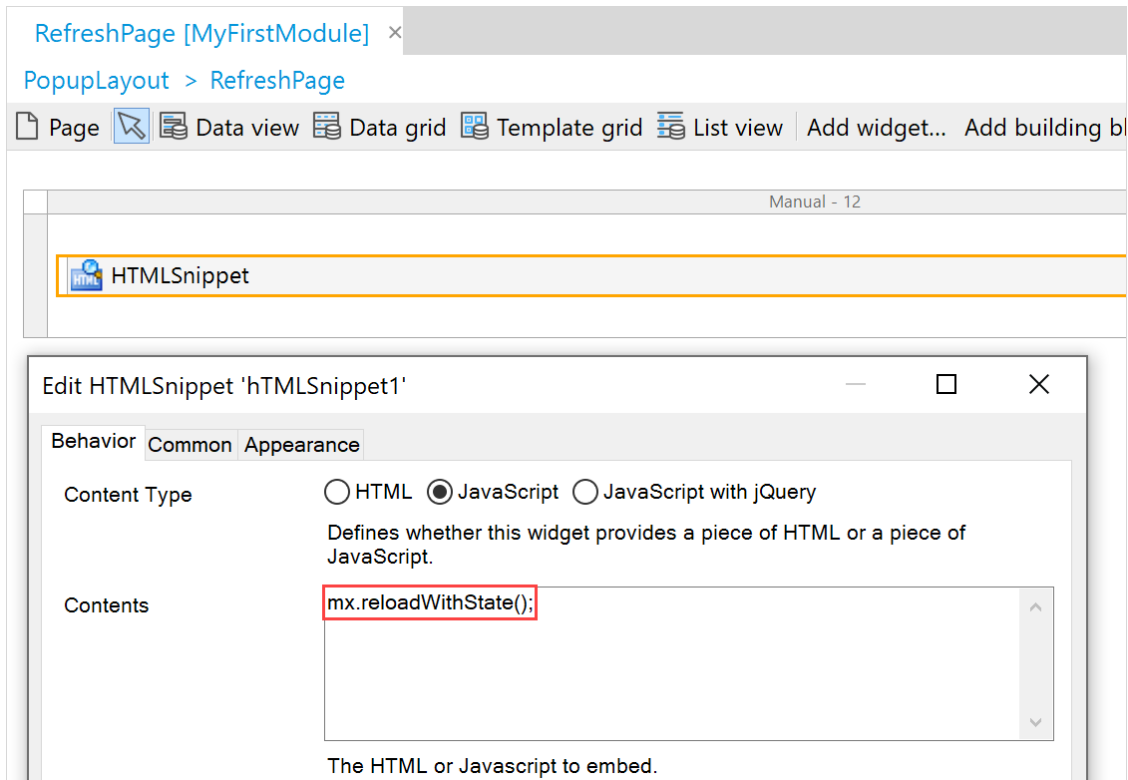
RefreshPage [MyFirstModule] ×

PopupLayout > RefreshPage

Page Data view Data grid Template grid List view Add widget... Add building bl

Manual - 12

HTMLSnippet

Edit HTMLSnippet 'hTMLSnippet1'

Behavior Common Appearance

Content Type

HTML JavaScript JavaScript with jQuery

Defines whether this widget provides a piece of HTML or a piece of JavaScript.

Contents

mx.reloadWithState();

The HTML or Javascript to embed.